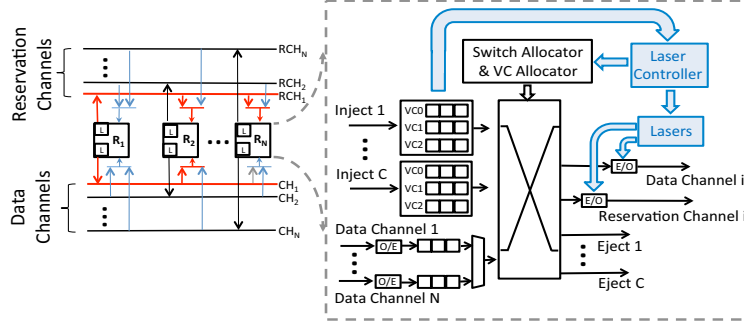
Reservation Channels

Data Channels

$RCH_N$
$RCH_2$
$RCH_1$

L
L
$R_1$

L
L
$R_2$

L
L
$R_N$

$CH_1$
$CH_2$
$CH_N$

Switch Allocator & VC Allocator

Laser Controller

Lasers

Inject 1

VC0
VC1
VC2

Inject C

VC0
VC1
VC2

E/O
Data Channel i

E/O
Reservation Channel i

Data Channel 1
O/E

O/E
Data Channel N

Eject 1

Eject C